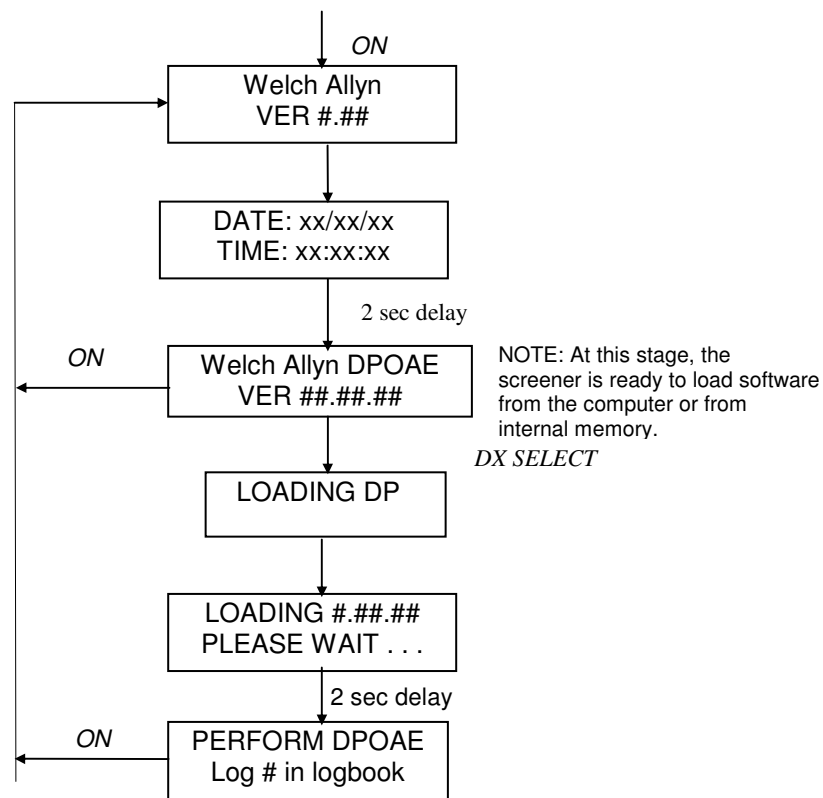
ON

Welch Allyn
VER #.##

DATE: xx/xx/xx
TIME: xx:xx:xx

2 sec delay

ON

Welch Allyn DPOAE
VER ##.##.##

NOTE: At this stage, the screener is ready to load software from the computer or from internal memory.

DX SELECT

LOADING DP

LOADING #.##.##
PLEASE WAIT . . .

2 sec delay

ON

PERFORM DPOAE
Log # in logbook